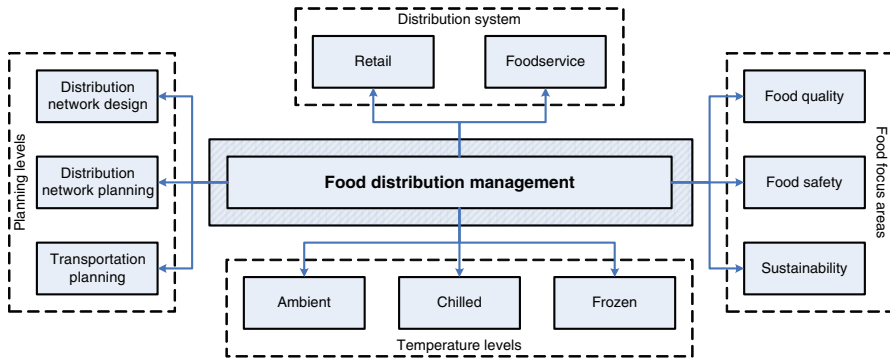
Distribution system

Retail

Foodservice

Planning levels

Distribution network design

Distribution network planning

Transportation planning

Food distribution management

Food focus areas

Food quality

Food safety

Sustainability

Ambient

Chilled

Frozen

Temperature levels